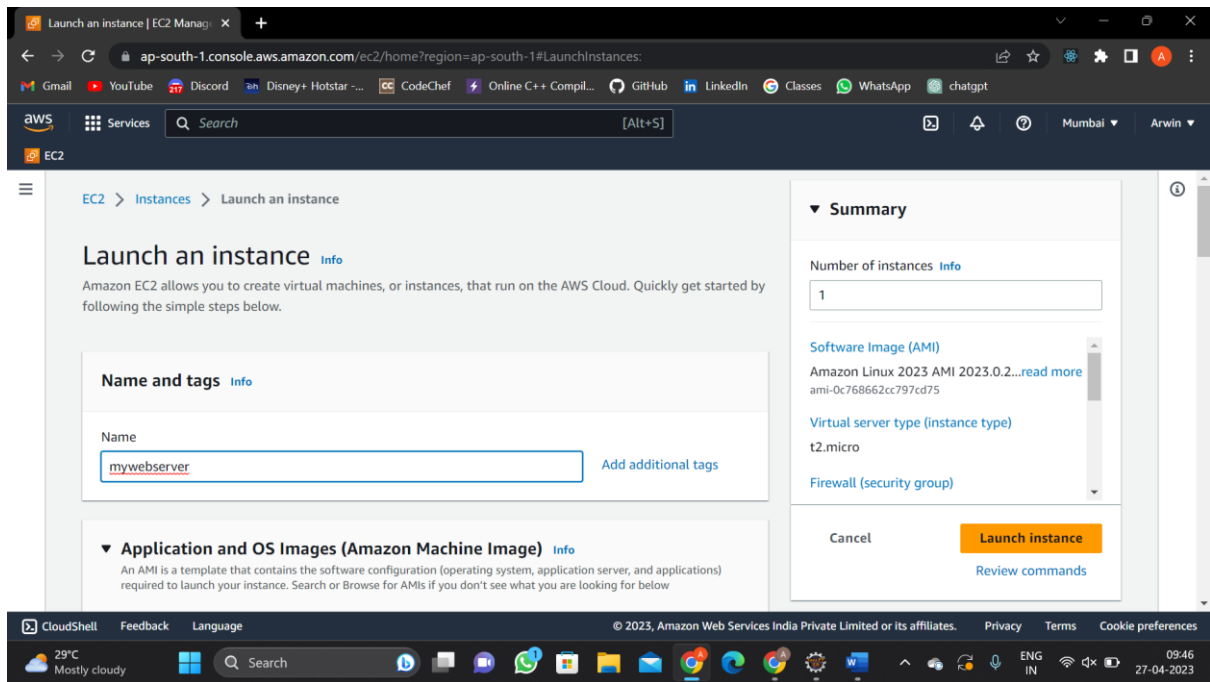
Launch an instance | EC2 Manag ×
+
ap-south-1.console.aws.amazon.com/ec2/home?region=ap-south-1#LaunchInstances:
Gmail YouTube Discord Disney+ Hotstar -... CodeChef Online C++ Compil... GitHub LinkedIn Classes WhatsApp chatgpt
aws Services Search [Alt+S] Mumbai ▼ Arwin ▼
EC2

EC2 > Instances > Launch an instance

Launch an instance Info
Amazon EC2 allows you to create virtual machines, or instances, that run on the AWS Cloud. Quickly get started by following the simple steps below.

Name and tags Info
Name
mywebserver
Add additional tags

▼ Application and OS Images (Amazon Machine Image) Info
An AMI is a template that contains the software configuration (operating system, application server, and applications) required to launch your instance. Search or Browse for AMIs if you don't see what you are looking for below

▼ Summary
Number of instances Info
1
Software Image (AMI)
Amazon Linux 2023 AMI 2023.0.2...read more
ami-0c768662cc797cd75
Virtual server type (instance type)
t2.micro
Firewall (security group)
Cancel
Launch instance
Review commands

CloudShell Feedback Language © 2023, Amazon Web Services India Private Limited or its affiliates. Privacy Terms Cookie preferences

29°C Mostly cloudy Search ENG IN 09:46 27-04-2023